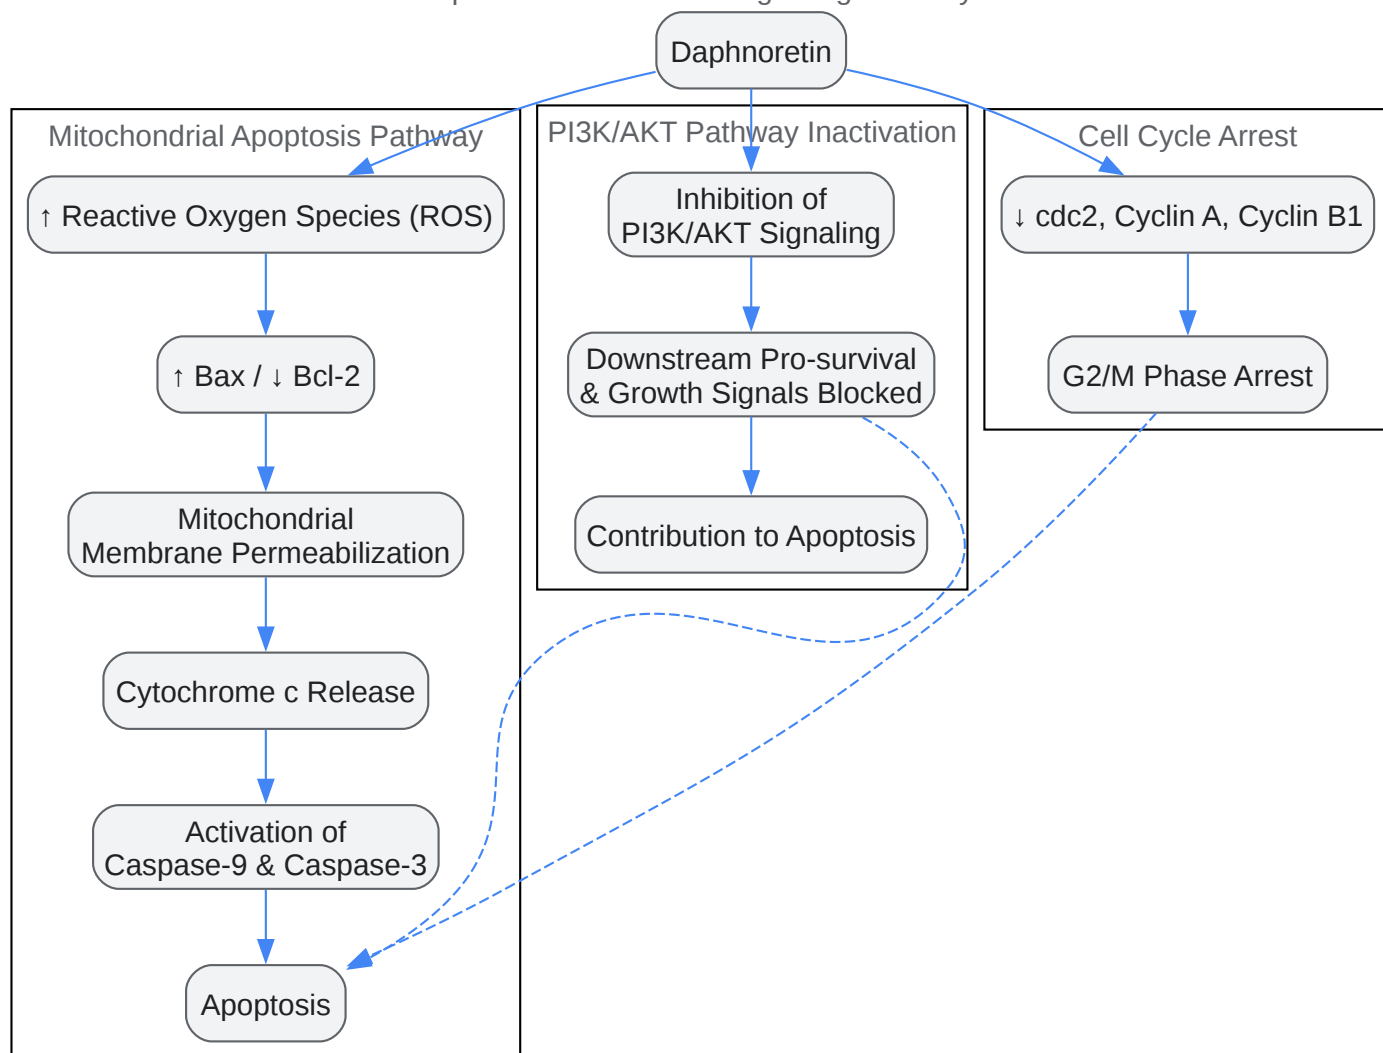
Daphnoretin

Mitochondrial Apoptosis Pathway

↑ Reactive Oxygen Species (ROS)

↑ Bax / ↓ Bcl-2

Mitochondrial Membrane Permeabilization

Cytochrome c Release

Activation of Caspase-9 & Caspase-3

Apoptosis

PI3K/AKT Pathway Inactivation

Inhibition of PI3K/AKT Signaling

Downstream Pro-survival & Growth Signals Blocked

Contribution to Apoptosis

Cell Cycle Arrest

↓ cdc2, Cyclin A, Cyclin B1

G2/M Phase Arrest